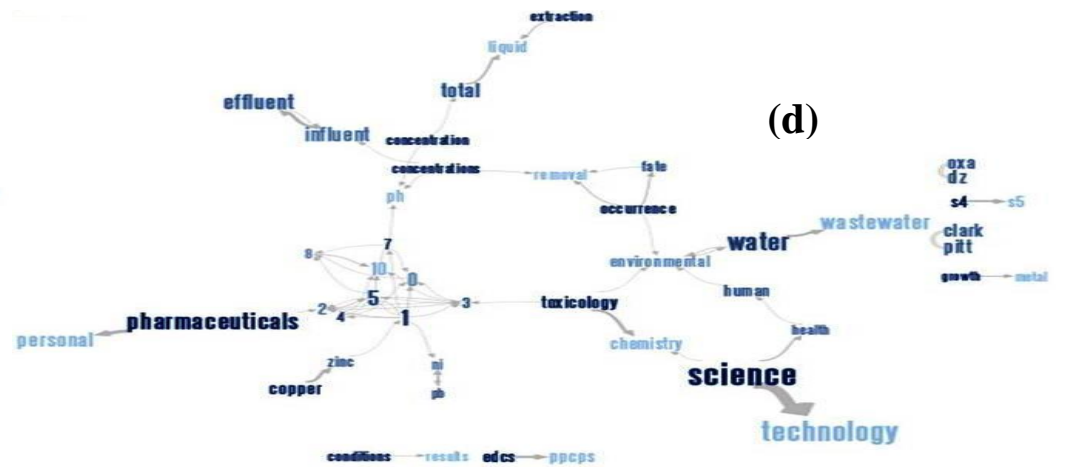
extraction
liquid
total
effluent
influent
concentration
(d)
concentrations
removal
fate
ph
occurrence
oxa
dz
s4
s5
wastewater
clark
pitt
water
environmental
8
7
10
0
5
2
4
1
3
toxicology
human
growth
metal
personal
pharmaceuticals
health
chemistry
zinc
ni
pb
copper
science
technology
conditions
results
edcs
ppcps